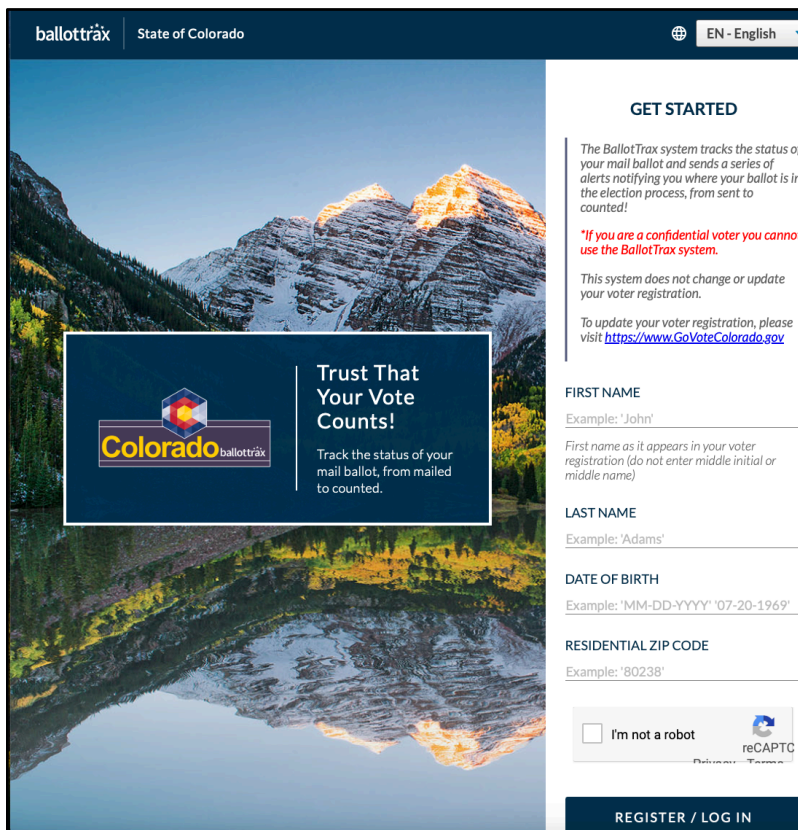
ballottrax | State of Colorado

EN - English

Colorado ballottrax

Trust That Your Vote Counts!

Track the status of your mail ballot, from mailed to counted.

GET STARTED

The BallotTrax system tracks the status o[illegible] your mail ballot and sends a series of alerts notifying you where your ballot is i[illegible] the election process, from sent to counted!

*If you are a confidential voter you canno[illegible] use the BallotTrax system.

This system does not change or update your voter registration.

To update your voter registration, please visit https://www.GoVoteColorado.gov

FIRST NAME

Example: 'John'

First name as it appears in your voter registration (do not enter middle initial or middle name)

LAST NAME

Example: 'Adams'

DATE OF BIRTH

Example: 'MM-DD-YYYY' '07-20-1969'

RESIDENTIAL ZIP CODE

Example: '80238'

I'm not a robot

reCAPTC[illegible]

Privacy - Terms

REGISTER / LOG IN